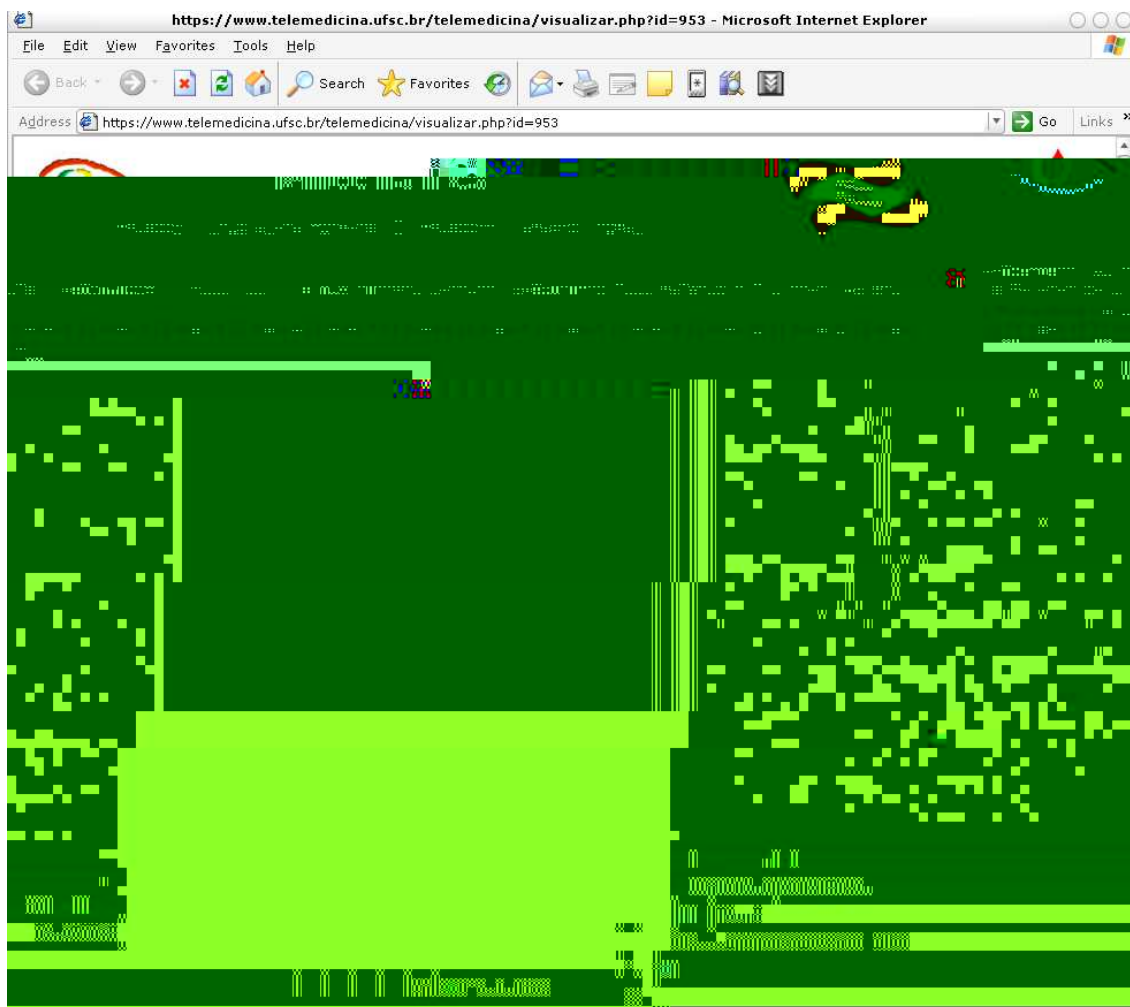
https://www.telemedicina.ufsc.br/telemedicina/visualizar.php?id=953 - Microsoft Internet Explorer

File Edit View Favorites Tools Help

Back Search Favorites

Address https://www.telemedicina.ufsc.br/telemedicina/visualizar.php?id=953 Go Links

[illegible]